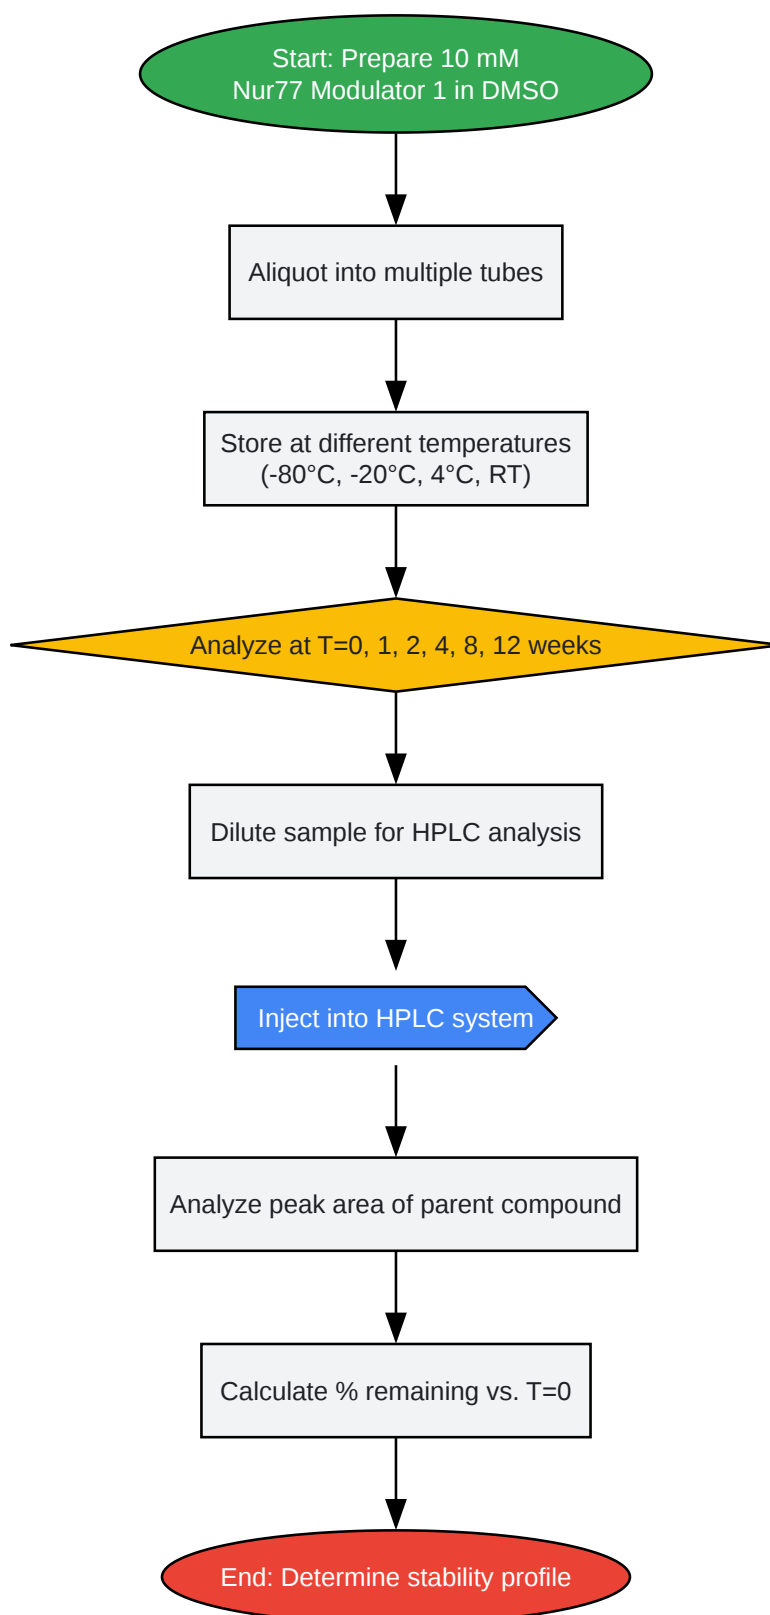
Start: Prepare 10 mM
Nur77 Modulator 1 in DMSO

Aliquot into multiple tubes

Store at different temperatures
(-80°C, -20°C, 4°C, RT)

Analyze at T=0, 1, 2, 4, 8, 12 weeks

Dilute sample for HPLC analysis

Inject into HPLC system

Analyze peak area of parent compound

Calculate % remaining vs. T=0

End: Determine stability profile